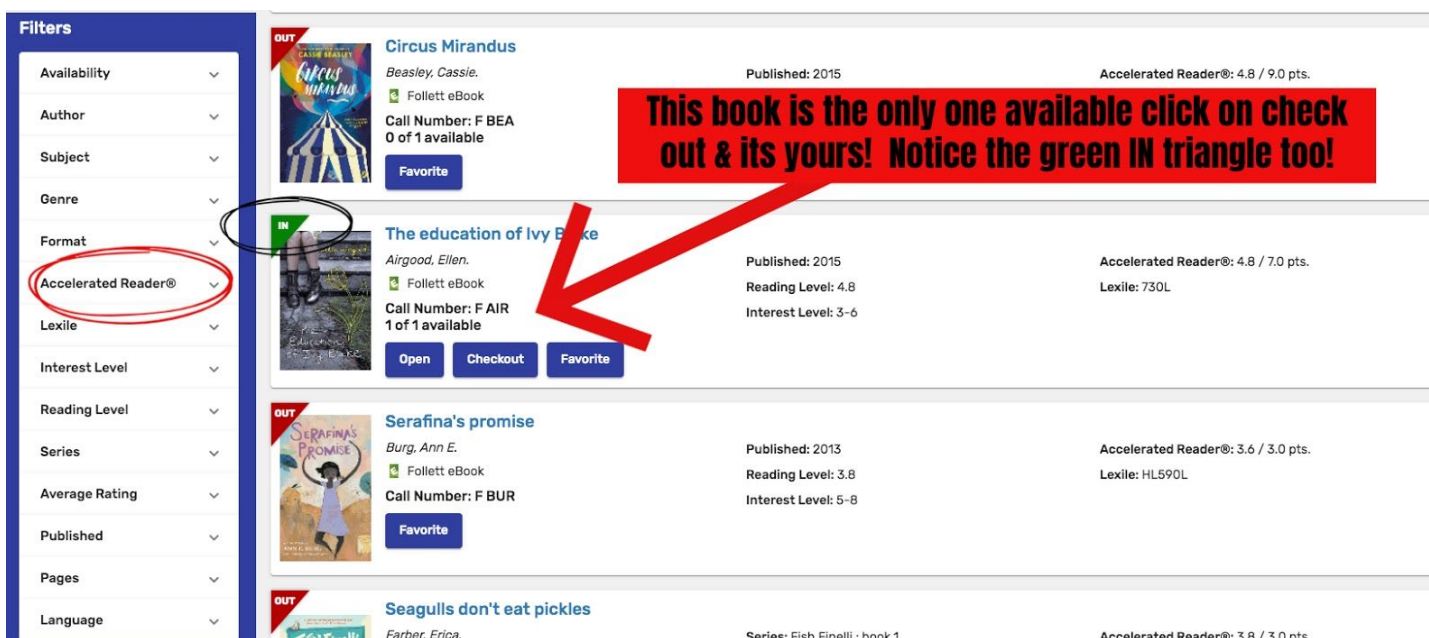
Filters

Availability

Author

Subject

Genre

Format

Accelerated Reader®

Lexile

Interest Level

Reading Level

Series

Average Rating

Published

Pages

Language

OUT

CASSIE BEASLEY

Circus Mirandus

Circus Mirandus

Beasley, Cassie.

Follett eBook

Call Number: F BEA

0 of 1 available

Favorite

Published: 2015

Accelerated Reader®: 4.8 / 9.0 pts.

This book is the only one available click on check out & its yours! Notice the green IN triangle too!

IN

The education of Ivy B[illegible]ke

Airgood, Ellen.

Follett eBook

Call Number: F AIR

1 of 1 available

Open Checkout Favorite

Published: 2015

Reading Level: 4.8

Interest Level: 3-6

Accelerated Reader®: 4.8 / 7.0 pts.

Lexile: 730L

OUT

Serafina's Promise

Serafina's promise

Burg, Ann E.

Follett eBook

Call Number: F BUR

Favorite

Published: 2013

Reading Level: 3.8

Interest Level: 5-8

Accelerated Reader®: 3.6 / 3.0 pts.

Lexile: HL590L

OUT

Seagulls don't eat pickles

Farber, Erica.

Series: Fish Finelli ; book 1

Accelerated Reader®: 3.8 / 3.0 pts.